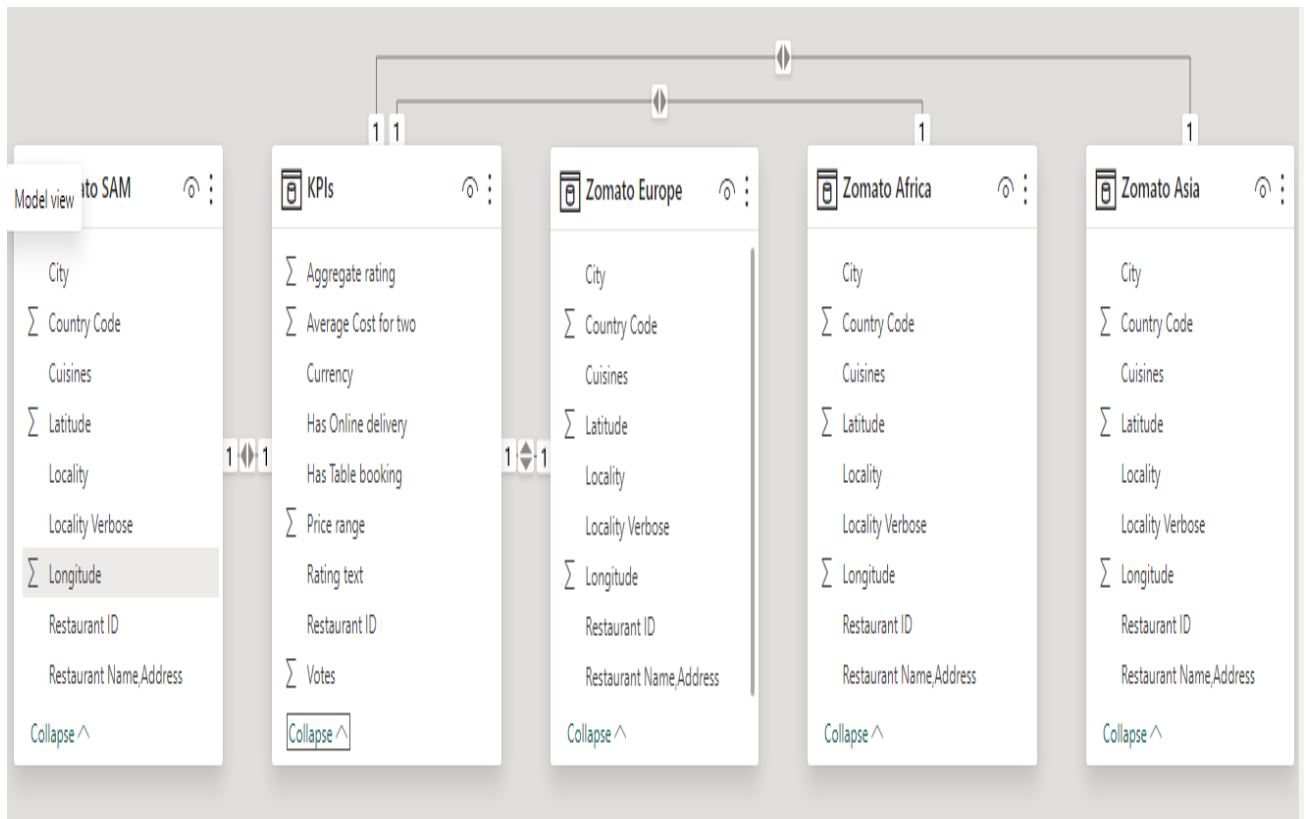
1 1 1 1

Model view ato SAM

City
∑ Country Code
Cuisines
∑ Latitude
Locality
Locality Verbose
∑ Longitude
Restaurant ID
Restaurant Name,Address

Collapse ^

1 1

KPIs

∑ Aggregate rating
∑ Average Cost for two
Currency
Has Online delivery
Has Table booking
∑ Price range
Rating text
Restaurant ID
∑ Votes

Collapse ^

1 1

Zomato Europe

City
∑ Country Code
Cuisines
∑ Latitude
Locality
Locality Verbose
∑ Longitude
Restaurant ID
Restaurant Name,Address

Collapse ^

Zomato Africa

City
∑ Country Code
Cuisines
∑ Latitude
Locality
Locality Verbose
∑ Longitude
Restaurant ID
Restaurant Name,Address

Collapse ^

Zomato Asia

City
∑ Country Code
Cuisines
∑ Latitude
Locality
Locality Verbose
∑ Longitude
Restaurant ID
Restaurant Name,Address

Collapse ^